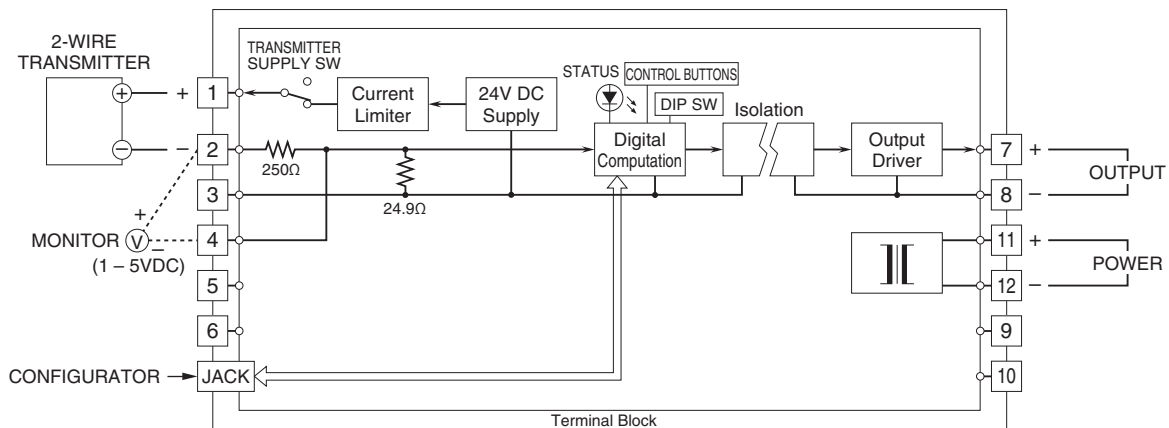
2-WIRE TRANSMITTER

+

–

TRANSMITTER SUPPLY SW

1

2

3

4

5

6

JACK

Current Limiter

24V DC Supply

250Ω

24.9Ω

STATUS

CONTROL BUTTONS

DIP SW

Digital Computation

Isolation

Output Driver

+

MONITOR V

–

(1 – 5VDC)

CONFIGURATOR

7

8

11

12

9

10

+

–

OUTPUT

+

–

POWER

Terminal Block